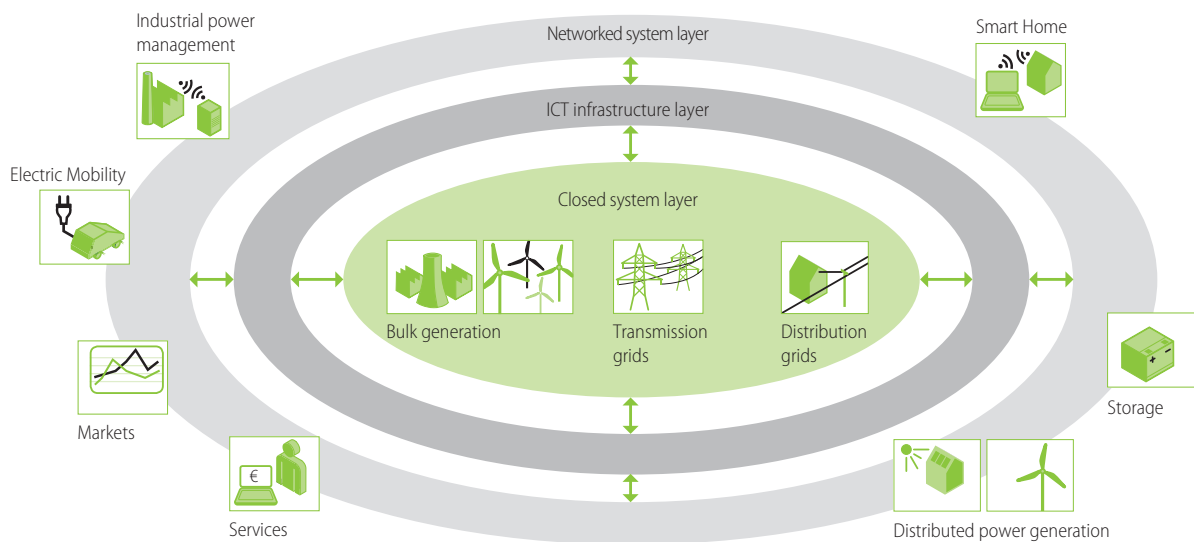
Industrial power management

Networked system layer

Smart Home

ICT infrastructure layer

Electric Mobility

Closed system layer

Bulk generation

Transmission grids

Distribution grids

Storage

Markets

€

Services

Distributed power generation